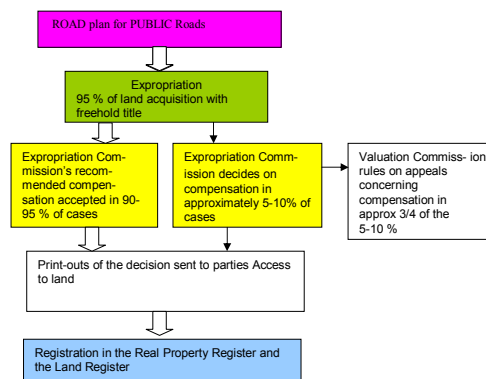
ROAD plan for PUBLIC Roads

Expropriation
95 % of land acquisition with freehold title

Expropriation Commission's recommended compensation accepted in 90-95 % of cases

Expropriation Commission decides on compensation in approximately 5-10% of cases

Valuation Commiss- ion rules on appeals concerning compensation in approx 3/4 of the 5-10 %

Print-outs of the decision sent to parties Access to land

Registration in the Real Property Register and the Land Register